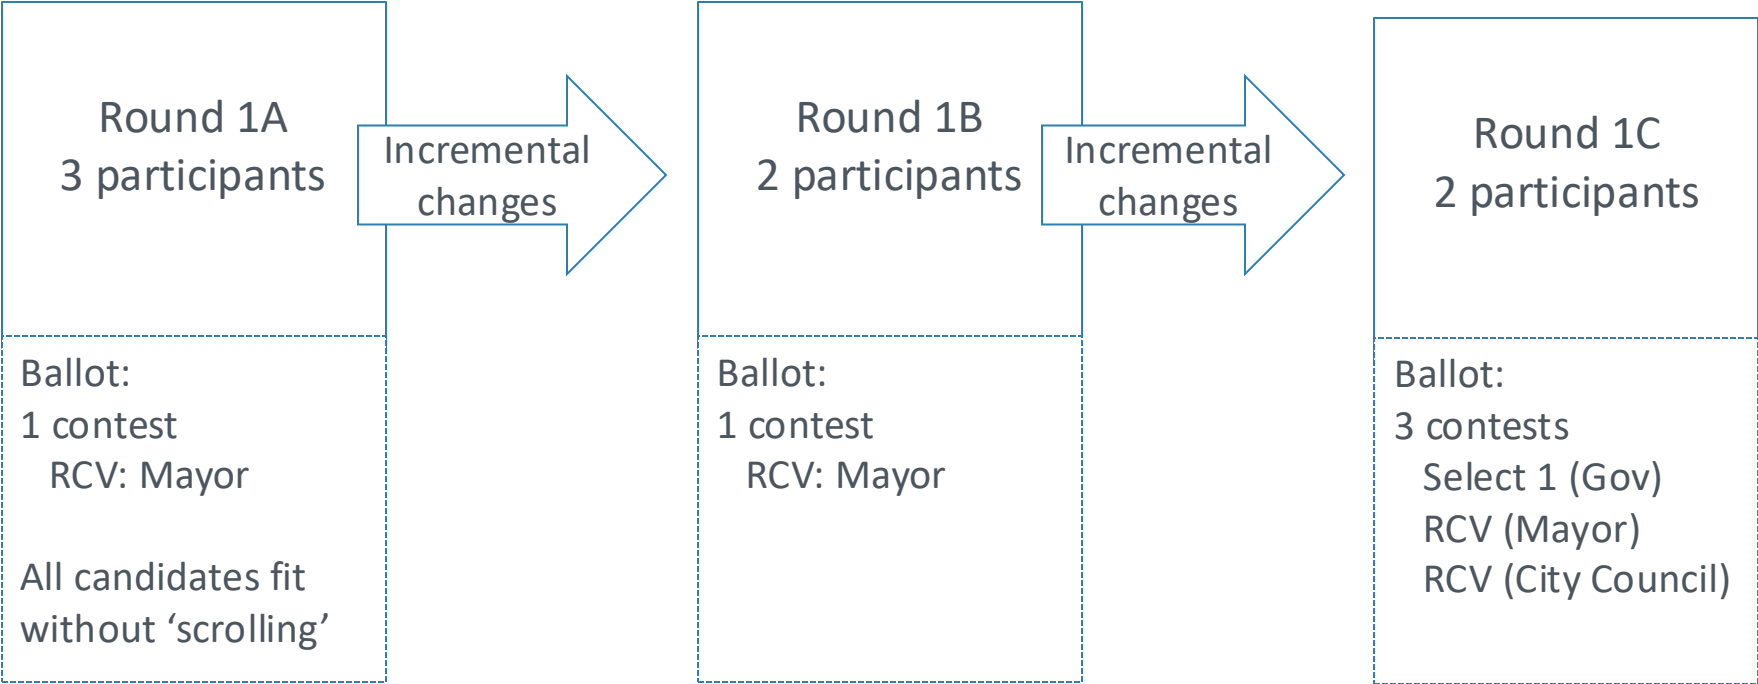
Round 1A
3 participants

Incremental changes

Round 1B
2 participants

Incremental changes

Round 1C
2 participants

Ballot:
1 contest
RCV: Mayor

All candidates fit without ‘scrolling’

Ballot:
1 contest
RCV: Mayor

Ballot:
3 contests
Select 1 (Gov)
RCV (Mayor)
RCV (City Council)